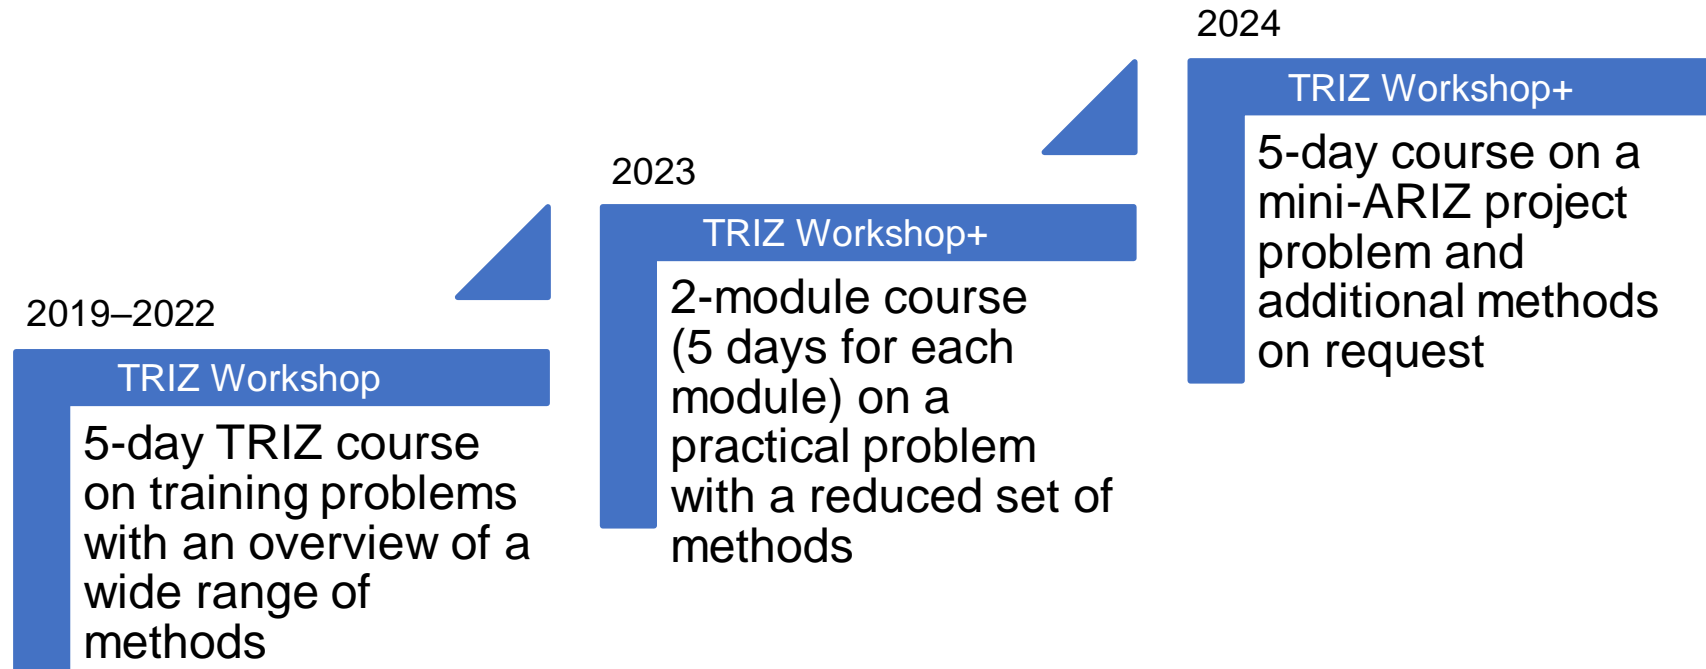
2019–2022

TRIZ Workshop

5-day TRIZ course on training problems with an overview of a wide range of methods

2023

TRIZ Workshop+

2-module course (5 days for each module) on a practical problem with a reduced set of methods

2024

TRIZ Workshop+

5-day course on a mini-ARIZ project problem and additional methods on request